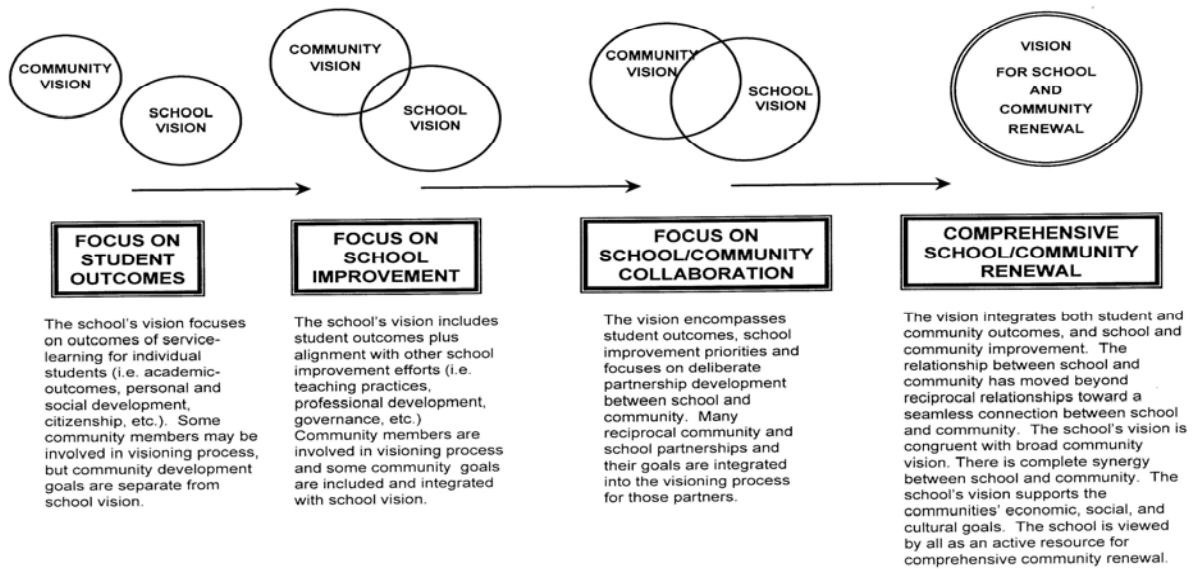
COMMUNITY VISION

SCHOOL VISION

COMMUNITY VISION

SCHOOL VISION

COMMUNITY VISION

SCHOOL VISION

VISION FOR SCHOOL AND COMMUNITY RENEWAL

FOCUS ON STUDENT OUTCOMES

The school's vision focuses on outcomes of service-learning for individual students (i.e. academic-outcomes, personal and social development, citizenship, etc.). Some community members may be involved in visioning process, but community development goals are separate from school vision.

FOCUS ON SCHOOL IMPROVEMENT

The school's vision includes student outcomes plus alignment with other school improvement efforts (i.e. teaching practices, professional development, governance, etc.) Community members are involved in visioning process and some community goals are included and integrated with school vision.

FOCUS ON SCHOOL/COMMUNITY COLLABORATION

The vision encompasses student outcomes, school improvement priorities and focuses on deliberate partnership development between school and community. Many reciprocal community and school partnerships and their goals are integrated into the visioning process for those partners.

COMPREHENSIVE SCHOOL/COMMUNITY RENEWAL

The vision integrates both student and community outcomes, and school and community improvement. The relationship between school and community has moved beyond reciprocal relationships toward a seamless connection between school and community. The school's vision is congruent with broad community vision. There is complete synergy between school and community. The school's vision supports the communities' economic, social, and cultural goals. The school is viewed by all as an active resource for comprehensive community renewal.